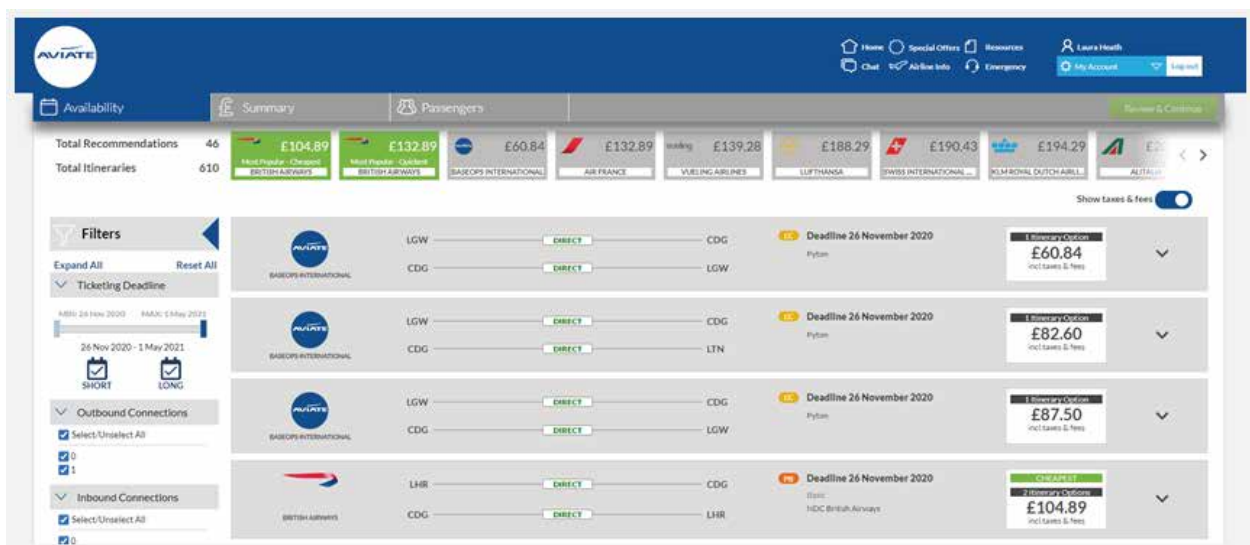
AVIATE

Home Special Offers Resources Laura Heath
Chat Airline Info Emergency My Account Log out

Availability Summary Passengers Review & Continue

Total Recommendations 46
Total Itineraries 610

£104.89 Most Popular - Cheapest BRITISH AIRWAYS
£132.89 Most Popular - Quickest BRITISH AIRWAYS
£60.84 BASEOPS INTERNATIONAL
£132.89 AIR FRANCE
vueling £139.28 VUELING AIRLINES
£188.29 LUFTHANSA
£190.43 SWISS INTERNATIONAL ...
£194.29 KLM ROYAL DUTCH AIRLI...
£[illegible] ALITALIA

Show taxes & fees

Filters
Expand All Reset All
Ticketing Deadline
MIN: 26 Nov 2020 MAX: 1 May 2021
26 Nov 2020 - 1 May 2021
SHORT LONG
Outbound Connections
Select/Unselect All
0
1
Inbound Connections
Select/Unselect All
0

AVIATE BASEOPS INTERNATIONAL
LGW DIRECT CDG
CDG DIRECT LGW
LC Deadline 26 November 2020
Pyton
1 Itinerary Option
£60.84
incl taxes & fees

AVIATE BASEOPS INTERNATIONAL
LGW DIRECT CDG
CDG DIRECT LTN
LC Deadline 26 November 2020
Pyton
1 Itinerary Option
£82.60
incl taxes & fees

AVIATE BASEOPS INTERNATIONAL
LGW DIRECT CDG
CDG DIRECT LGW
LC Deadline 26 November 2020
Pyton
1 Itinerary Option
£87.50
incl taxes & fees

BRITISH AIRWAYS
LHR DIRECT CDG
CDG DIRECT LHR
PB Deadline 26 November 2020
Basic
NDC British Airways
CHEAPEST
2 Itinerary Options
£104.89
incl taxes & fees